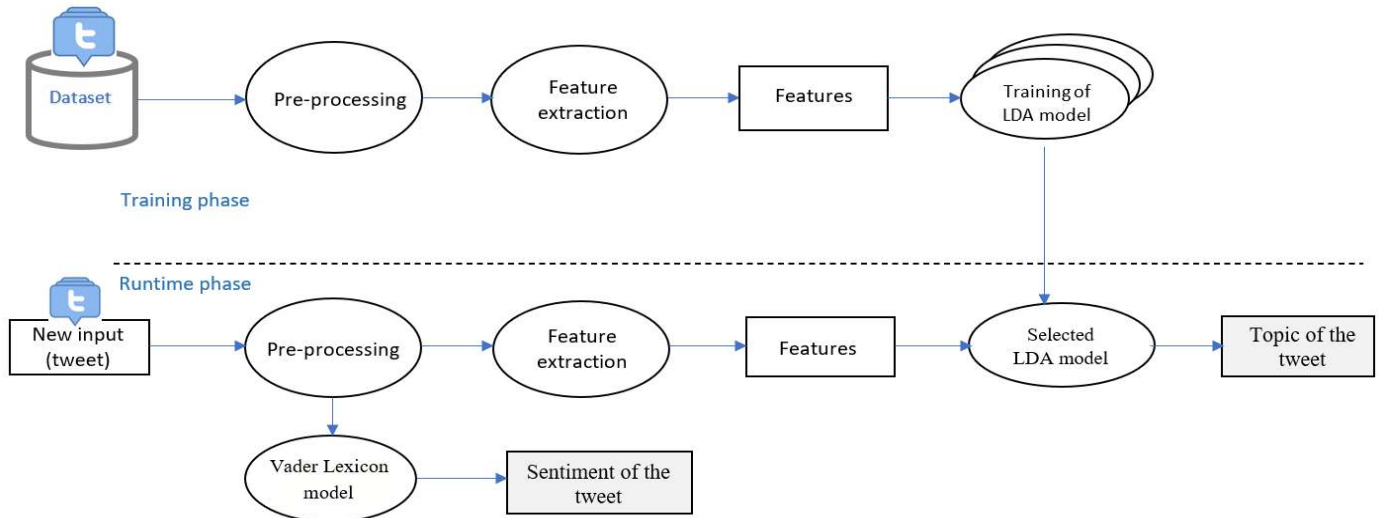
Dataset

Pre-processing

Feature extraction

Features

Training of LDA model

Training phase

Runtime phase

New input (tweet)

Pre-processing

Feature extraction

Features

Selected LDA model

Topic of the tweet

Vader Lexicon model

Sentiment of the tweet